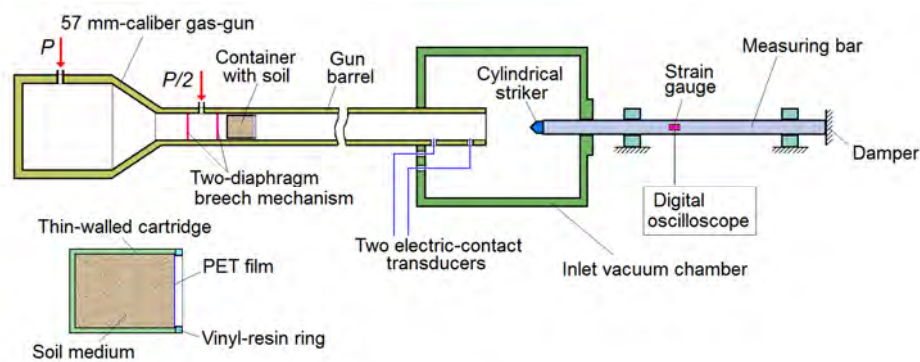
57 mm-caliber gas-gun
$P$
$P/2$
Container with soil
Gun barrel
Cylindrical striker
Strain gauge
Measuring bar
Damper
Two-diaphragm breech mechanism
Digital oscilloscope
Thin-walled cartridge
PET film
Two electric-contact transducers
Inlet vacuum chamber
Vinyl-resin ring
Soil medium